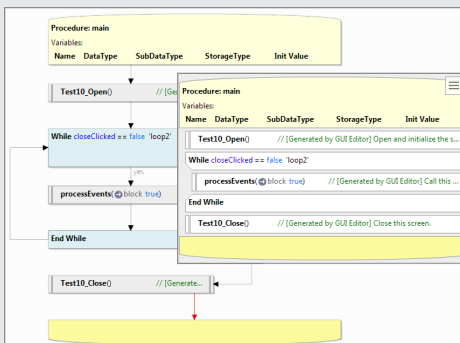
Procedure: main
Variables:
Name DataType SubDataType StorageType Init Value

Test10_Open() // [Gener

While closeClicked == false 'loop2'

yes

processEvents( block true)

End While

Test10_Close() // [Generate

Procedure: main
Variables:
Name DataType SubDataType StorageType Init Value

Test10_Open() // [Generated by GUI Editor] Open and initialize the s

While closeClicked == false 'loop2'

processEvents( block true) // [Generated by GUI Editor] Call this

End While

Test10_Close() // [Generated by GUI Editor] Close this screen.